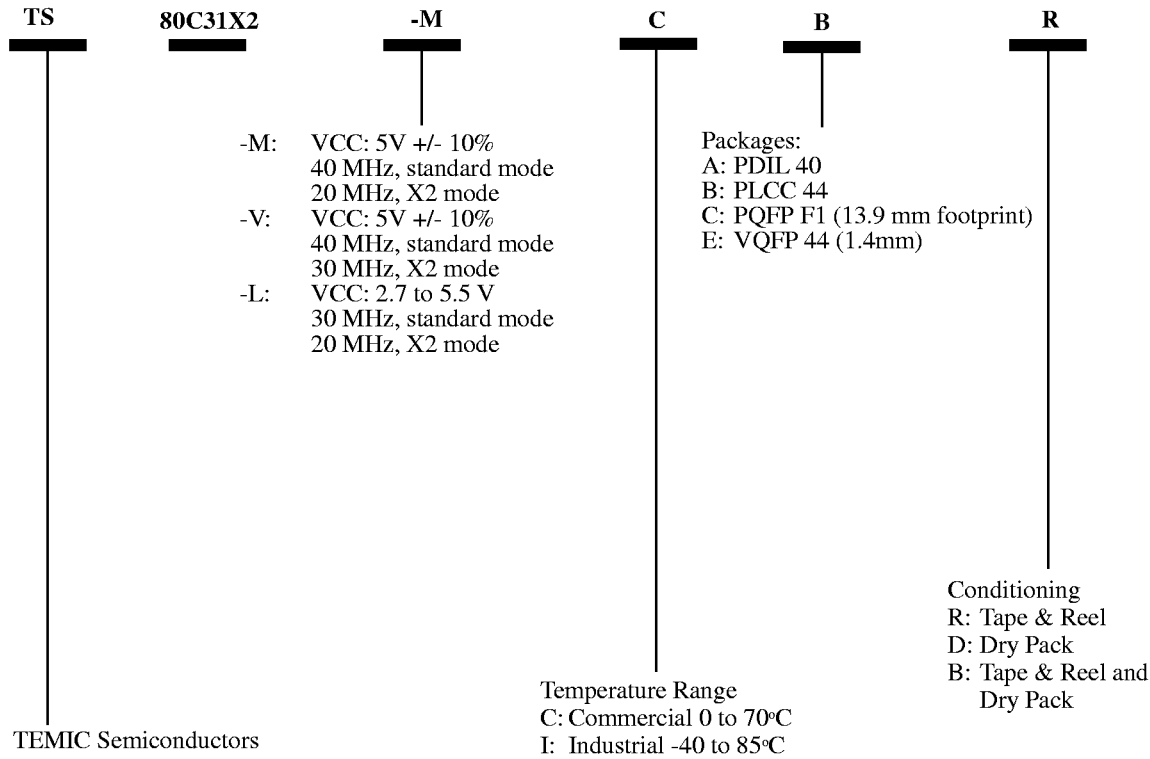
TS 80C31X2 -M C B R

-M: VCC: 5V +/- 10%
40 MHz, standard mode
20 MHz, X2 mode
-V: VCC: 5V +/- 10%
40 MHz, standard mode
30 MHz, X2 mode
-L: VCC: 2.7 to 5.5 V
30 MHz, standard mode
20 MHz, X2 mode

Packages:
A: PDIL 40
B: PLCC 44
C: PQFP F1 (13.9 mm footprint)
E: VQFP 44 (1.4mm)

Conditioning
R: Tape & Reel
D: Dry Pack
B: Tape & Reel and Dry Pack

Temperature Range
C: Commercial 0 to 70°C
I: Industrial -40 to 85°C

TEMIC Semiconductors